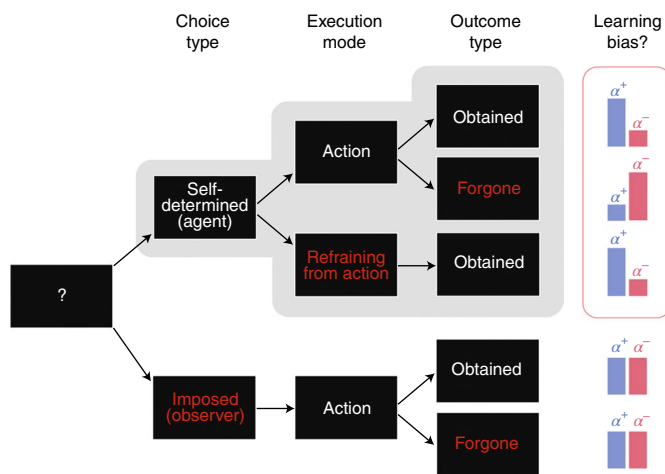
Choice type

Execution mode

Outcome type

Learning bias?

?

Self-determined (agent)

Action

Obtained

Forgone

Refraining from action

Obtained

Imposed (observer)

Action

Obtained

Forgone

$\alpha^+$ $\alpha^-$

$\alpha^+$ $\alpha^-$

$\alpha^+$ $\alpha^-$

$\alpha^+$ $\alpha^-$

$\alpha^+$ $\alpha^-$